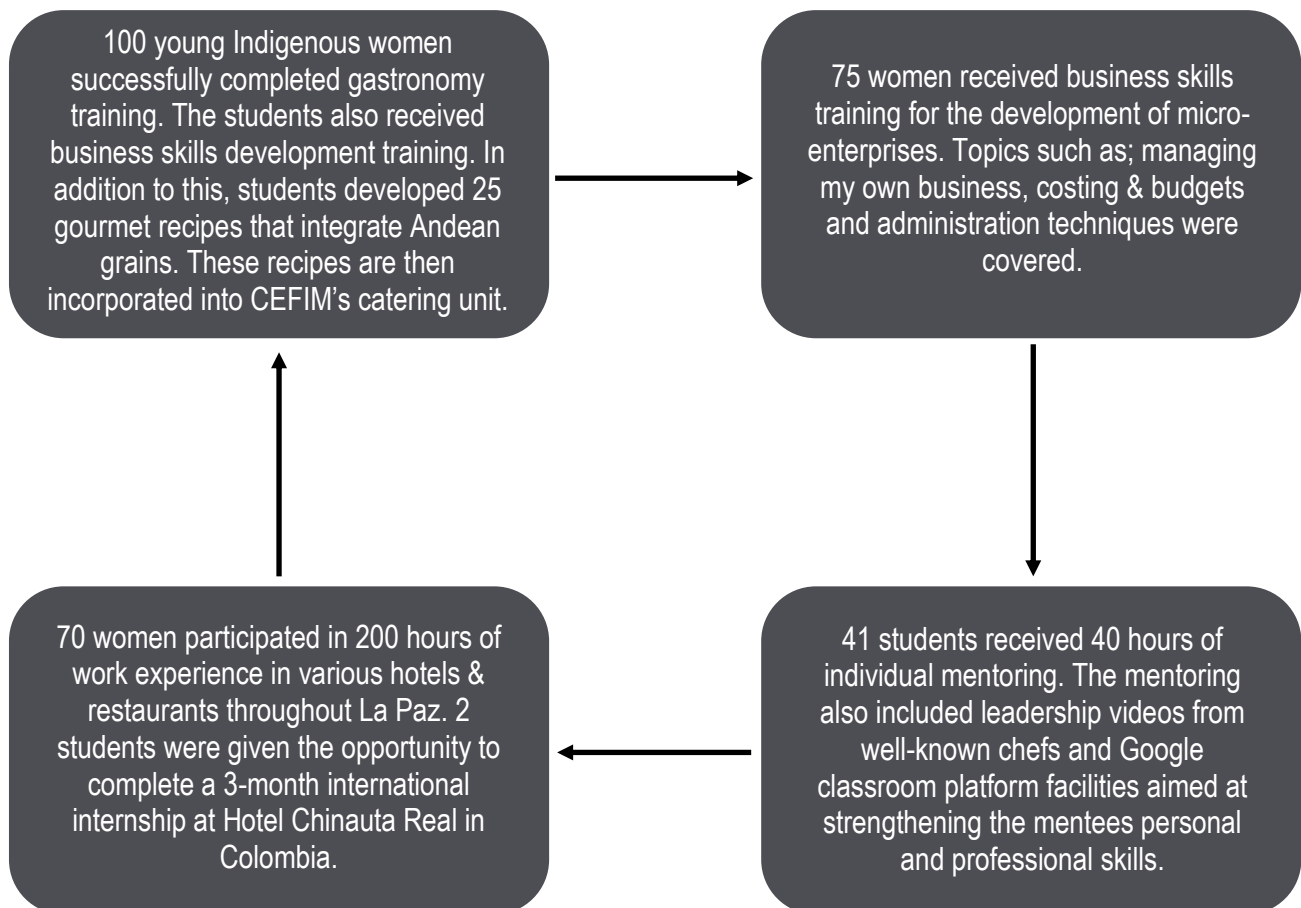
100 young Indigenous women successfully completed gastronomy training. The students also received business skills development training. In addition to this, students developed 25 gourmet recipes that integrate Andean grains. These recipes are then incorporated into CEFIM's catering unit.

75 women received business skills training for the development of micro-enterprises. Topics such as; managing my own business, costing & budgets and administration techniques were covered.

41 students received 40 hours of individual mentoring. The mentoring also included leadership videos from well-known chefs and Google classroom platform facilities aimed at strengthening the mentees personal and professional skills.

70 women participated in 200 hours of work experience in various hotels & restaurants throughout La Paz. 2 students were given the opportunity to complete a 3-month international internship at Hotel Chinauta Real in Colombia.